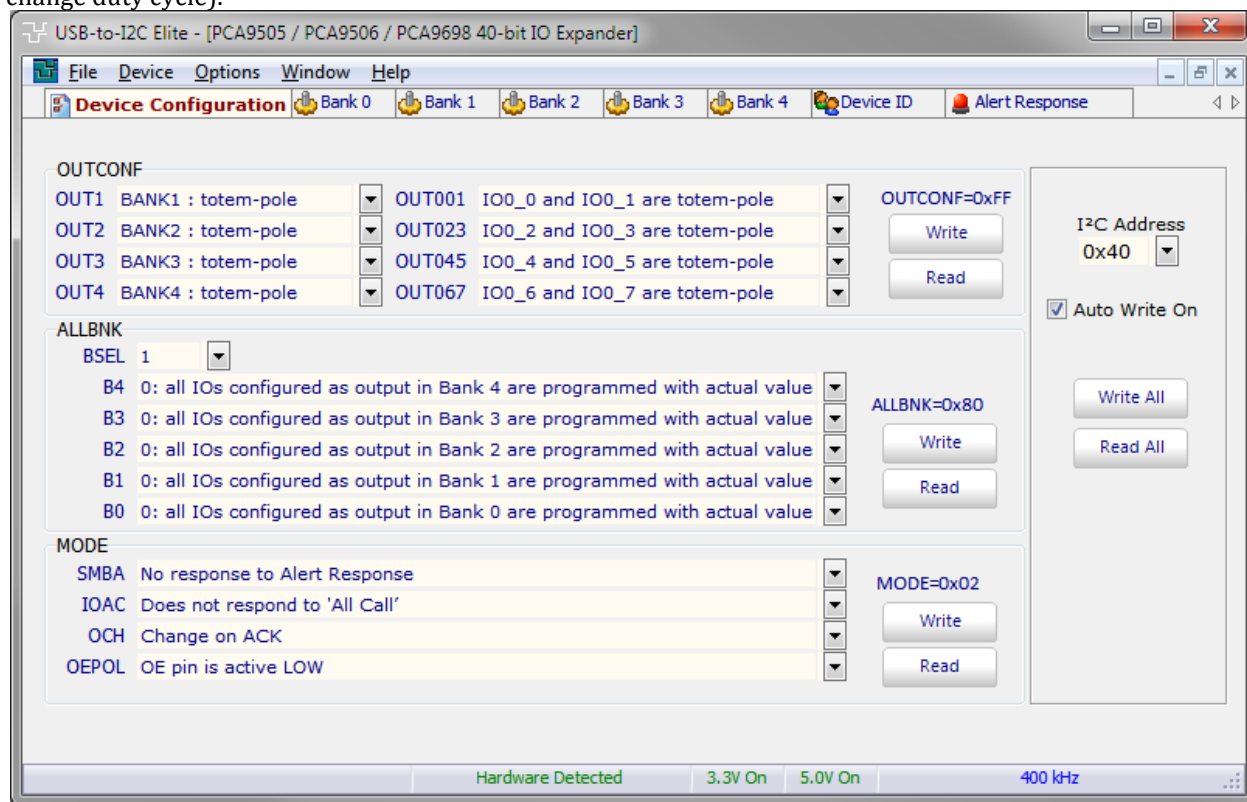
change duty cycle).

USB-to-I2C Elite - [PCA9505 / PCA9506 / PCA9698 40-bit IO Expander]

File Device Options Window Help

Device Configuration Bank 0 Bank 1 Bank 2 Bank 3 Bank 4 Device ID Alert Response

OUTCONF
OUT1 BANK1 : totem-pole OUT001 IO0_0 and IO0_1 are totem-pole
OUT2 BANK2 : totem-pole OUT023 IO0_2 and IO0_3 are totem-pole
OUT3 BANK3 : totem-pole OUT045 IO0_4 and IO0_5 are totem-pole
OUT4 BANK4 : totem-pole OUT067 IO0_6 and IO0_7 are totem-pole
OUTCONF=0xFF
Write
Read

I²C Address
0x40
Auto Write On

ALLBNK
BSEL 1
B4 0: all IOs configured as output in Bank 4 are programmed with actual value
B3 0: all IOs configured as output in Bank 3 are programmed with actual value
B2 0: all IOs configured as output in Bank 2 are programmed with actual value
B1 0: all IOs configured as output in Bank 1 are programmed with actual value
B0 0: all IOs configured as output in Bank 0 are programmed with actual value
ALLBNK=0x80
Write
Read

Write All
Read All

MODE
SMBA No response to Alert Response
IOAC Does not respond to 'All Call'
OCH Change on ACK
OEPOL OE pin is active LOW
MODE=0x02
Write
Read

Hardware Detected 3.3V On 5.0V On 400 kHz